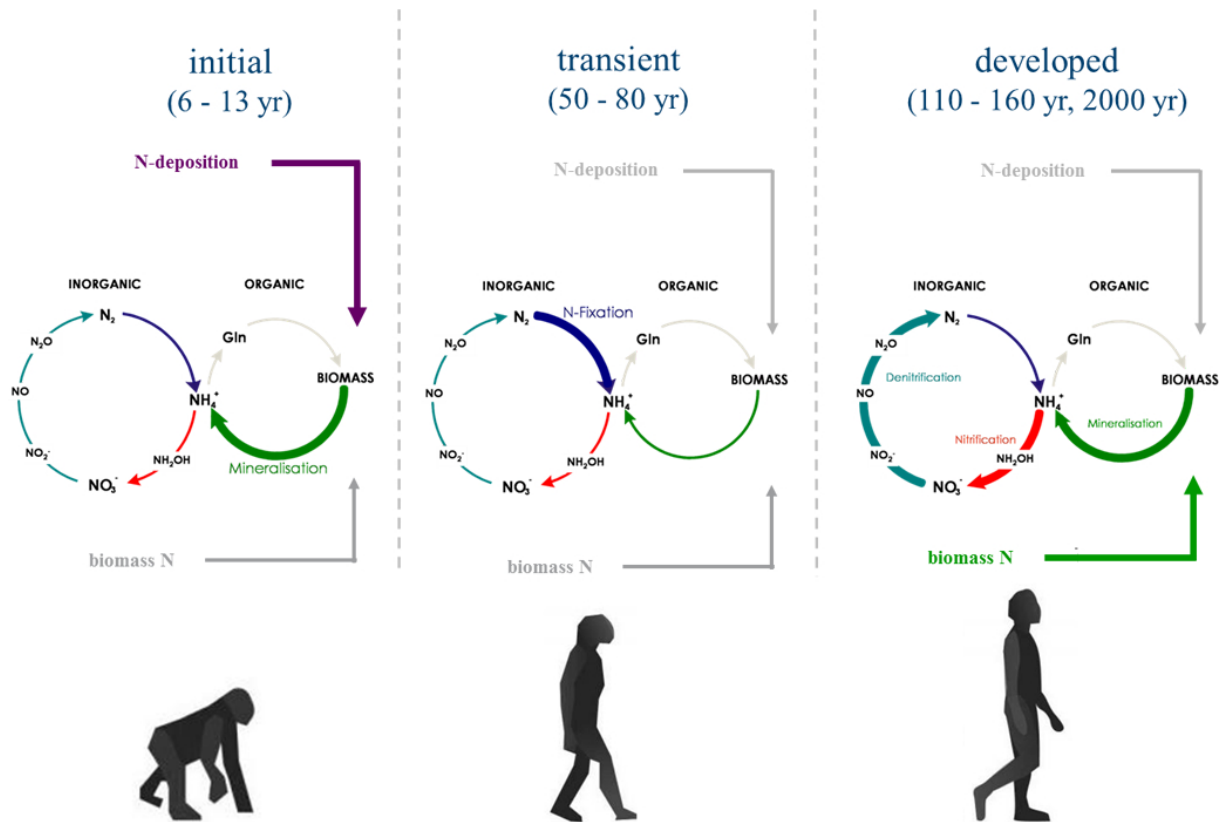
initial
(6 - 13 yr)

N-deposition

INORGANIC

ORGANIC

$N_2$

$N_2O$

NO

$NO_2^-$

$NO_3^-$

$NH_2OH$

$NH_4^+$

Gln

BIOMASS

Mineralisation

biomass N

transient
(50 - 80 yr)

N-deposition

INORGANIC

ORGANIC

$N_2$

N-Fixation

$N_2O$

NO

$NO_2^-$

$NO_3^-$

$NH_2OH$

$NH_4^+$

Gln

BIOMASS

biomass N

developed
(110 - 160 yr, 2000 yr)

N-deposition

INORGANIC

ORGANIC

$N_2$

$N_2O$

Denitrification

NO

$NO_2^-$

$NO_3^-$

Nitrification

$NH_2OH$

$NH_4^+$

Gln

BIOMASS

Mineralisation

biomass N